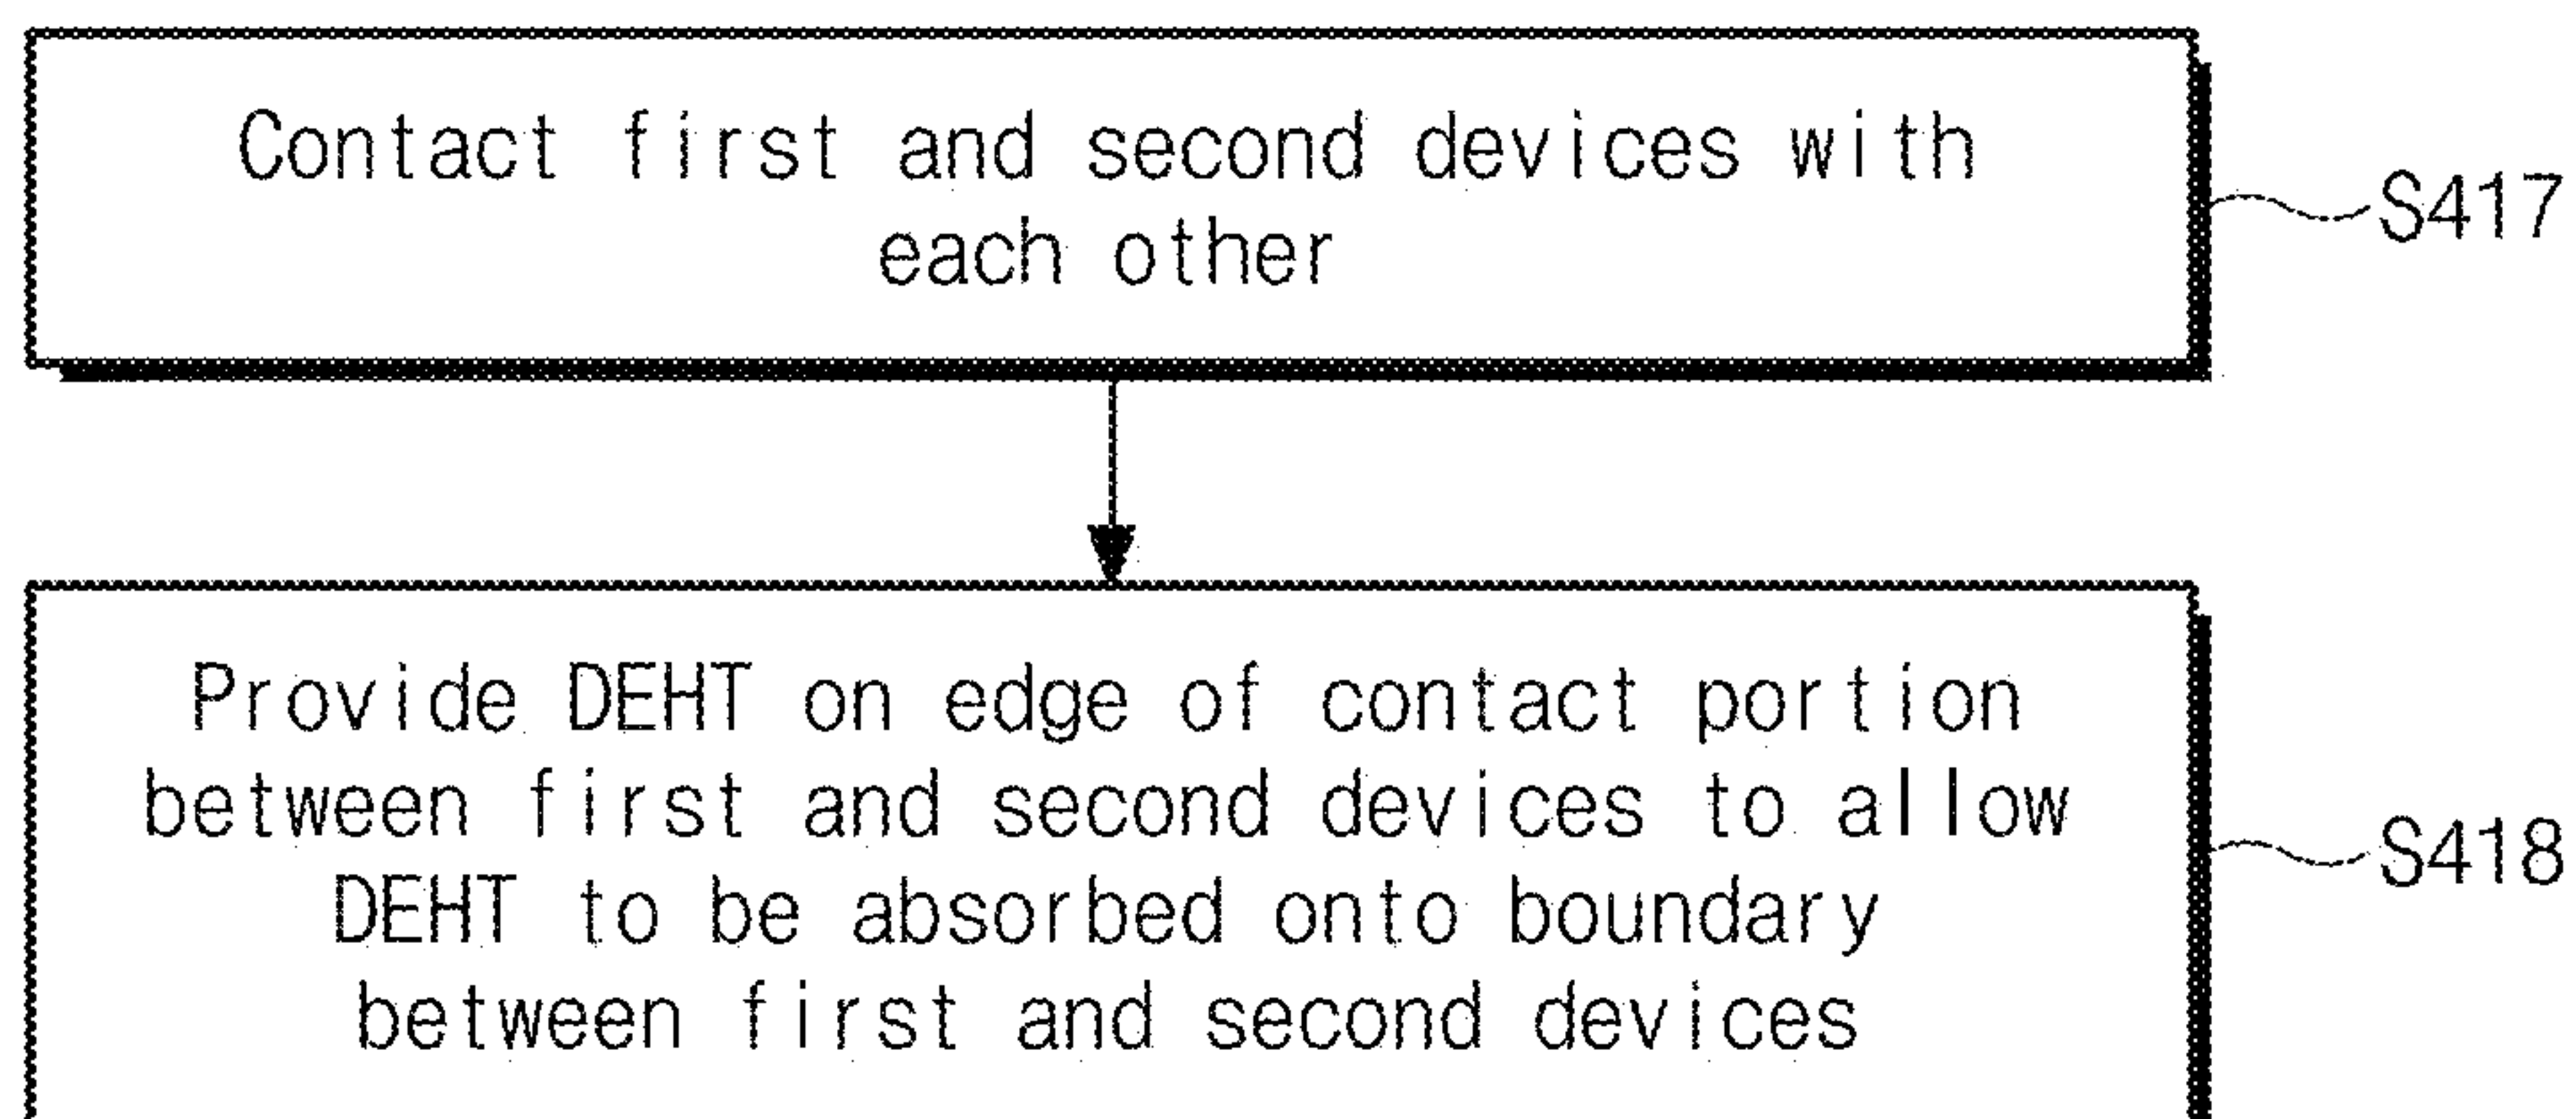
Contact first and second devices with each other

S417

Provide DEHT on edge of contact portion between first and second devices to allow DEHT to be absorbed onto boundary between first and second devices

S418